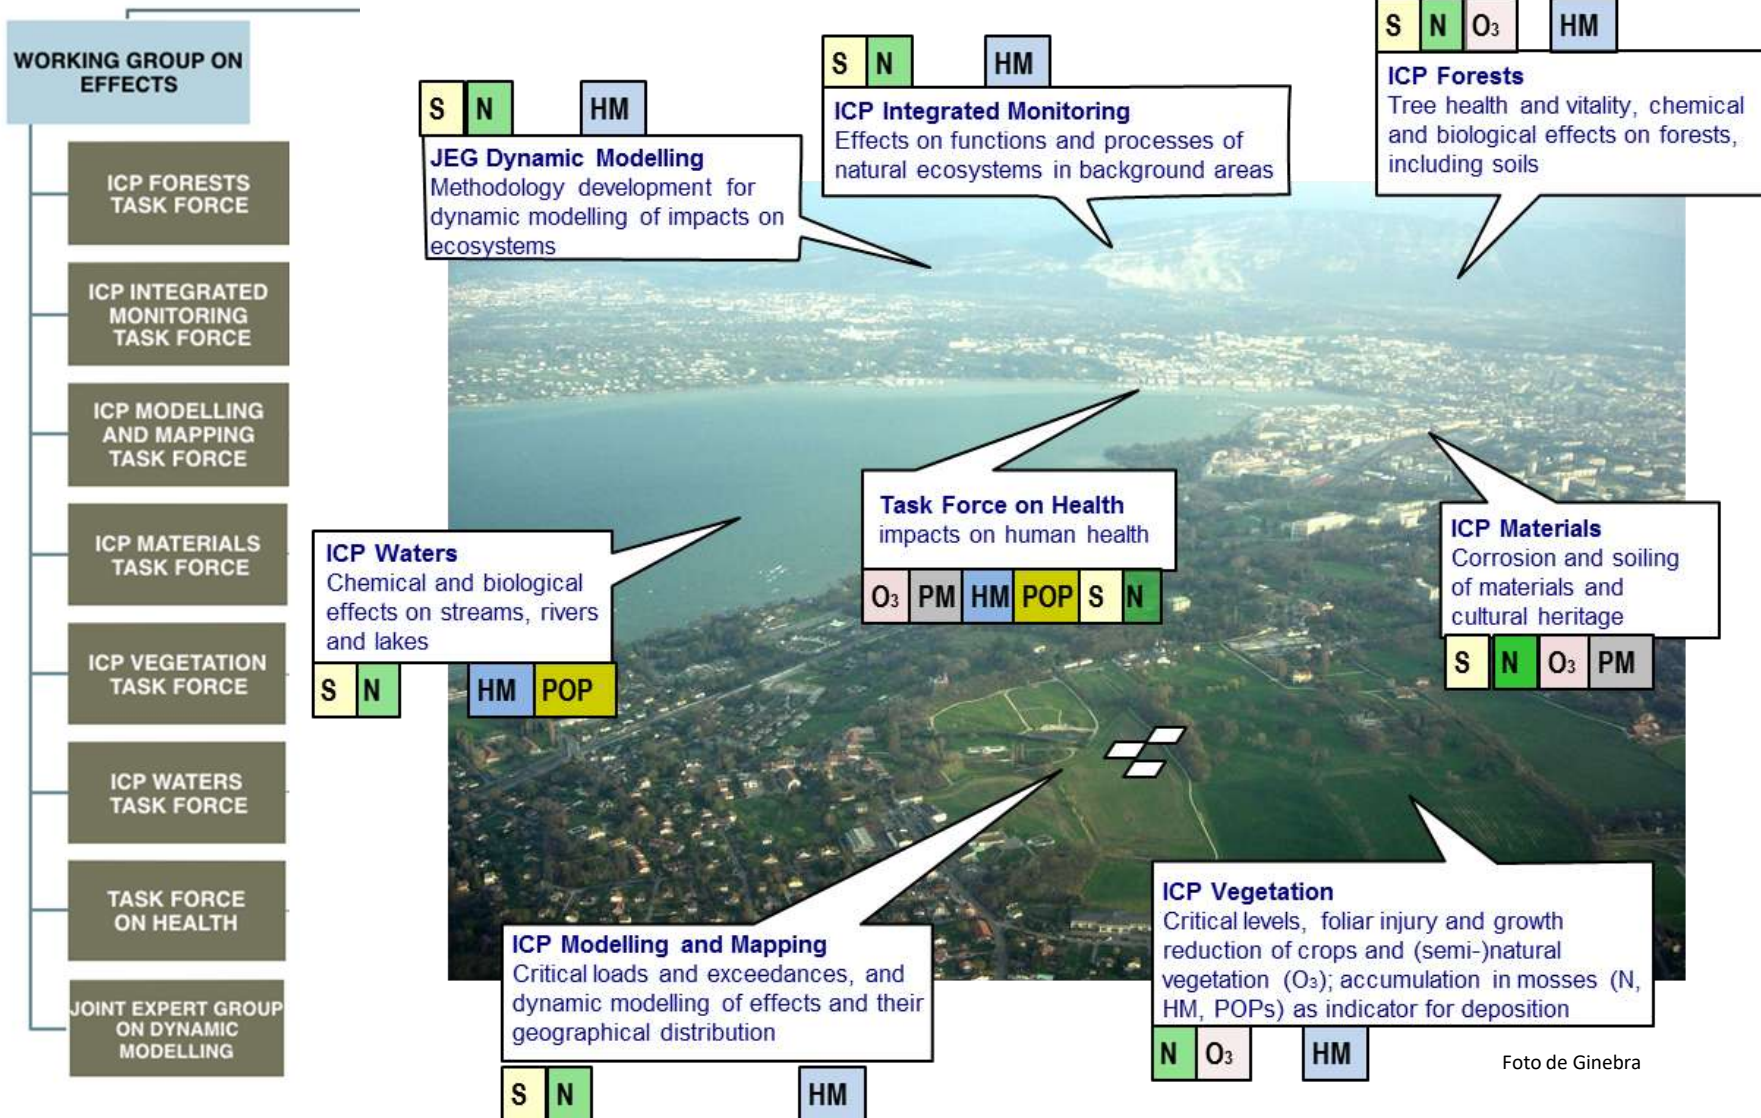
WORKING GROUP ON EFFECTS

ICP FORESTS TASK FORCE

ICP INTEGRATED MONITORING TASK FORCE

ICP MODELLING AND MAPPING TASK FORCE

ICP MATERIALS TASK FORCE

ICP VEGETATION TASK FORCE

ICP WATERS TASK FORCE

TASK FORCE ON HEALTH

JOINT EXPERT GROUP ON DYNAMIC MODELLING

S N HM

JEG Dynamic Modelling
Methodology development for dynamic modelling of impacts on ecosystems

S N HM

ICP Integrated Monitoring
Effects on functions and processes of natural ecosystems in background areas

S N $O_3$ HM

ICP Forests
Tree health and vitality, chemical and biological effects on forests, including soils

Task Force on Health
impacts on human health

$O_3$ PM HM POP S N

ICP Waters
Chemical and biological effects on streams, rivers and lakes

S N HM POP

ICP Materials
Corrosion and soiling of materials and cultural heritage

S N $O_3$ PM

ICP Modelling and Mapping
Critical loads and exceedances, and dynamic modelling of effects and their geographical distribution

S N HM

ICP Vegetation
Critical levels, foliar injury and growth reduction of crops and (semi-)natural vegetation ($O_3$); accumulation in mosses (N, HM, POPs) as indicator for deposition

N $O_3$ HM

Foto de Ginebra